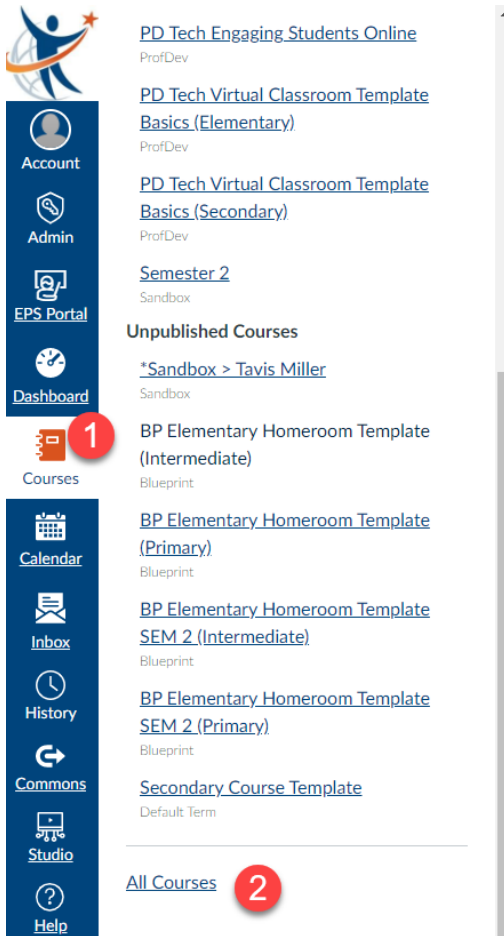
Account

Admin

EPS Portal

Dashboard

Courses

1

Calendar

Inbox

History

Commons

Studio

Help

PD Tech Engaging Students Online
ProfDev

PD Tech Virtual Classroom Template Basics (Elementary)
ProfDev

PD Tech Virtual Classroom Template Basics (Secondary)
ProfDev

Semester 2
Sandbox

Unpublished Courses

*Sandbox > Tavis Miller
Sandbox

BP Elementary Homeroom Template (Intermediate)
Blueprint

BP Elementary Homeroom Template (Primary)
Blueprint

BP Elementary Homeroom Template SEM 2 (Intermediate)
Blueprint

BP Elementary Homeroom Template SEM 2 (Primary)
Blueprint

Secondary Course Template
Default Term

All Courses

2